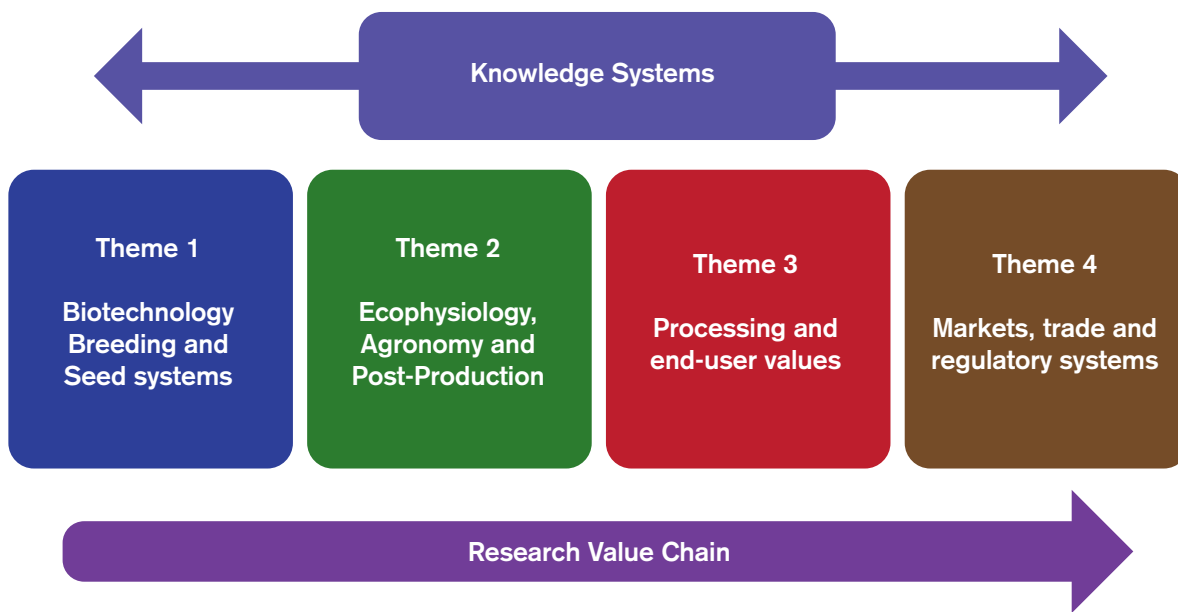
Knowledge Systems

Theme 1

Biotechnology Breeding and Seed systems

Theme 2

Ecophysiology, Agronomy and Post-Production

Theme 3

Processing and end-user values

Theme 4

Markets, trade and regulatory systems

Research Value Chain